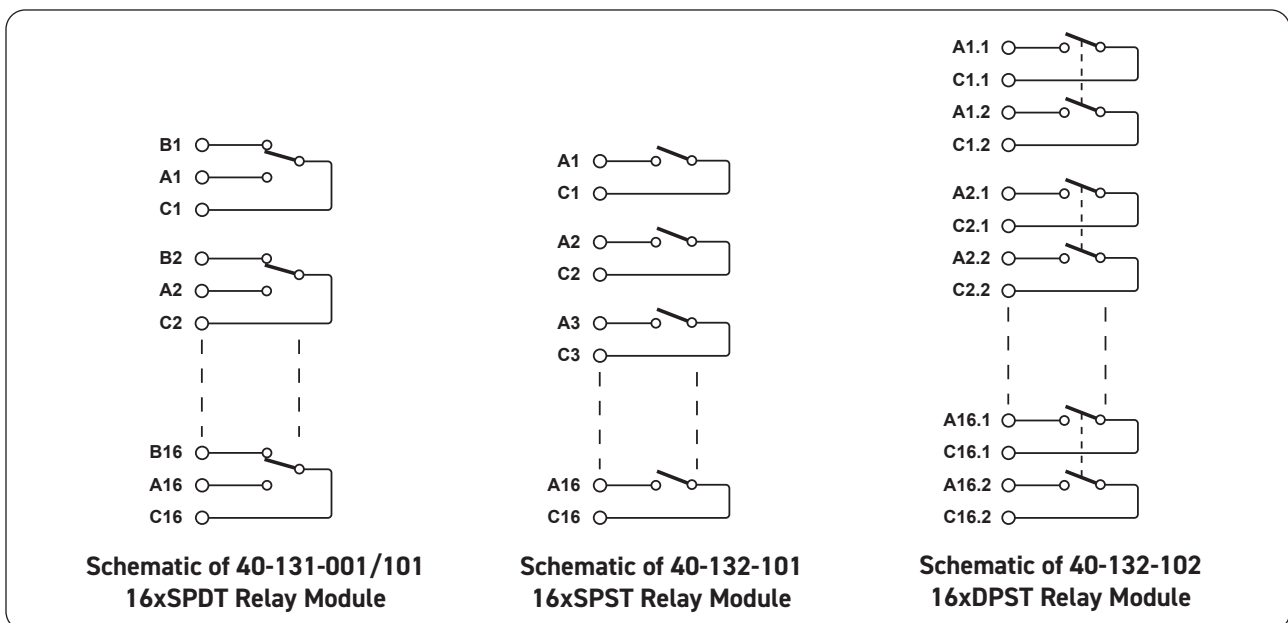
B1
A1
C1

B2
A2
C2

B16
A16
C16

Schematic of 40-131-001/101
16xSPDT Relay Module

A1
C1

A2
C2

A3
C3

A16
C16

Schematic of 40-132-101
16xSPST Relay Module

A1.1
C1.1
A1.2
C1.2

A2.1
C2.1
A2.2
C2.2

A16.1
C16.1
A16.2
C16.2

Schematic of 40-132-102
16xDPST Relay Module